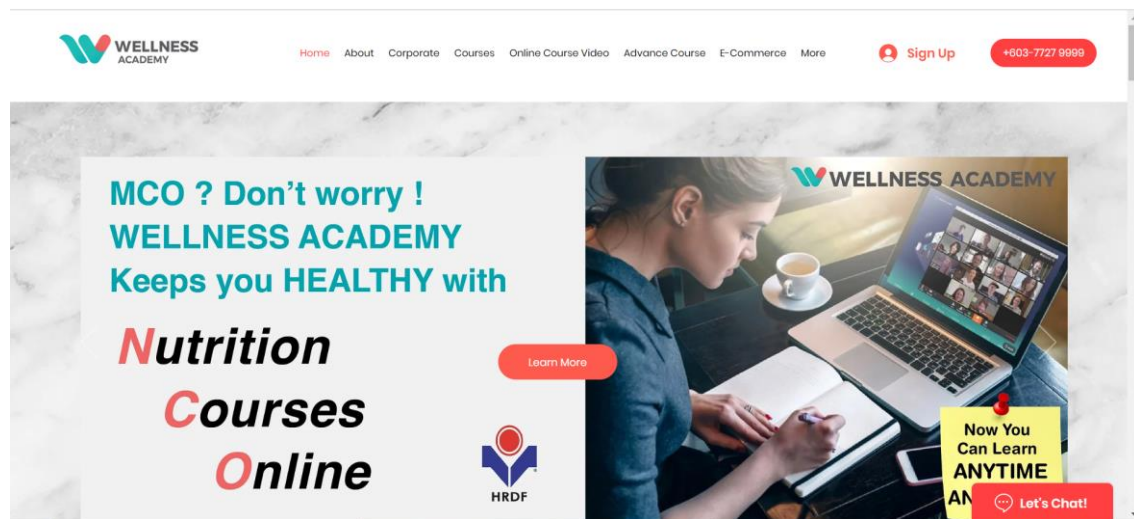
WELLNESS ACADEMY

Home About Corporate Courses Online Course Video Advance Course E-Commerce More

Sign Up

+603-7727 9999

MCO ? Don't worry ! WELLNESS ACADEMY Keeps you HEALTHY with

Nutrition Courses Online

Learn More

HRDF

WELLNESS ACADEMY

Now You Can Learn ANYTIME AN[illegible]

Let's Chat!